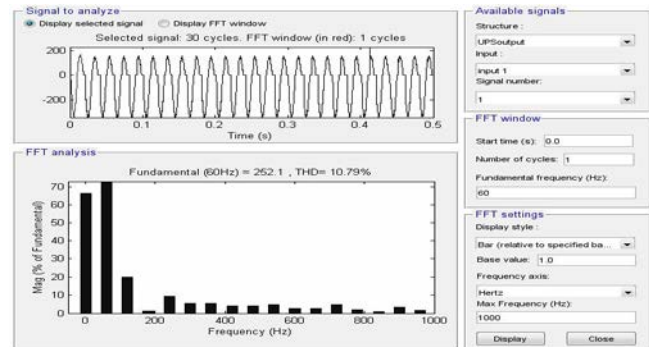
Signal to analyze

Display selected signal

Display FFT window

Selected signal: 30 cycles. FFT window (in red): 1 cycles

200

0

-200

0

0.1

0.2

0.3

0.4

0.5

Time (s)

FFT analysis

Fundamental (60Hz) = 252.1 , THD= 10.79%

Mag (% of Fundamental)

70

60

50

40

30

20

10

0

0

200

400

600

800

1000

Frequency (Hz)

Available signals

Structure :

UPSoutput

Input :

input 1

Signal number:

1

FFT window

Start time (s): 0.0

Number of cycles: 1

Fundamental frequency (Hz):

60

FFT settings

Display style :

Bar (relative to specified ba...

Base value: 1.0

Frequency axis:

Hertz

Max Frequency (Hz):

1000

Display

Close